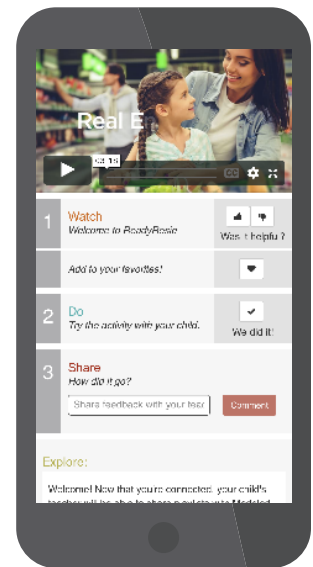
Real E

03:15

1 Watch
Welcome to ReadyRosie

Was it helpful?

Add to your favorites!

2 Do
Try the activity with your child.

We did it!

3 Share
How did it go?

Share feedback with your teac

Comment

Explore:

Welcome! Now that you're connected, your child's teacher will be able to share a quick video Modeled